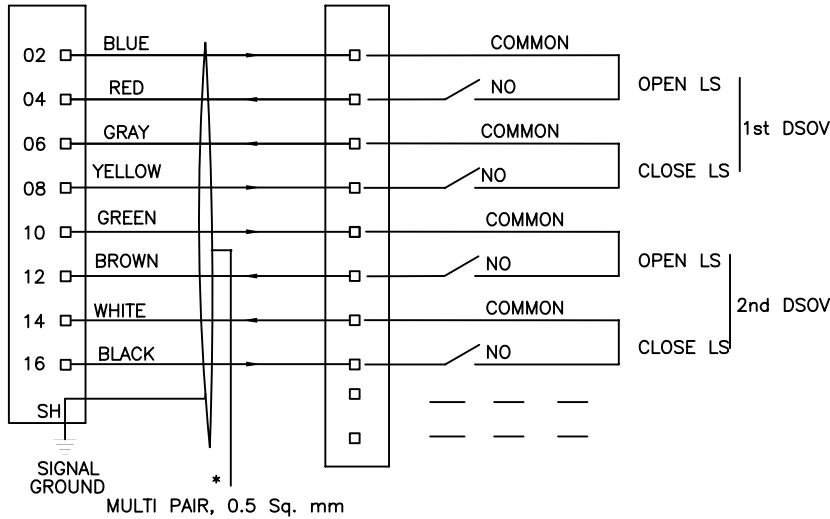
02 BLUE COMMON
04 RED NO OPEN LS
06 GRAY COMMON 1st DSOV
08 YELLOW NO CLOSE LS
10 GREEN COMMON
12 BROWN NO OPEN LS
14 WHITE COMMON 2nd DSOV
16 BLACK NO CLOSE LS
SH
SIGNAL GROUND
*
MULTI PAIR, 0.5 Sq. mm